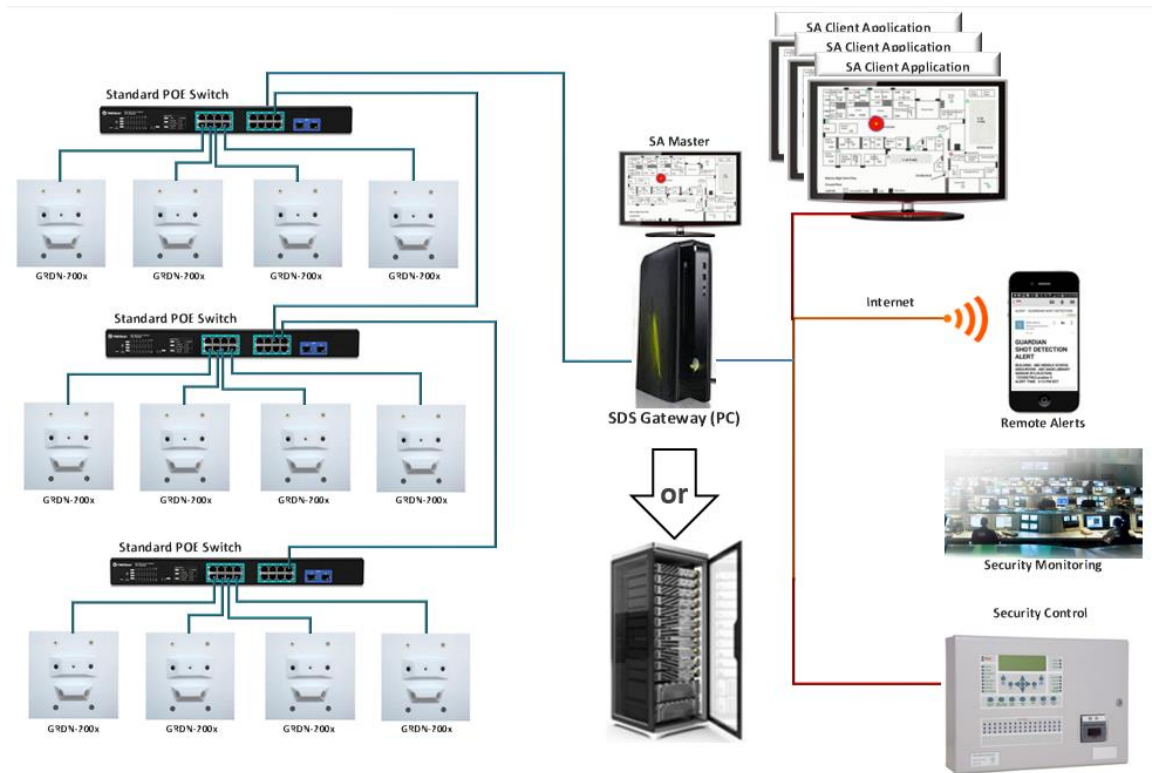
SA Client Application
SA Client Application
SA Client Application

Standard POE Switch

GRDN-200x GRDN-200x GRDN-200x GRDN-200x

SA Master

Internet

GUARDIAN SHOT DETECTION ALERT

Remote Alerts

Standard POE Switch

SDS Gateway (PC)

GRDN-200x GRDN-200x GRDN-200x GRDN-200x

or

Security Monitoring

Standard POE Switch

Security Control

GRDN-200x GRDN-200x GRDN-200x GRDN-200x